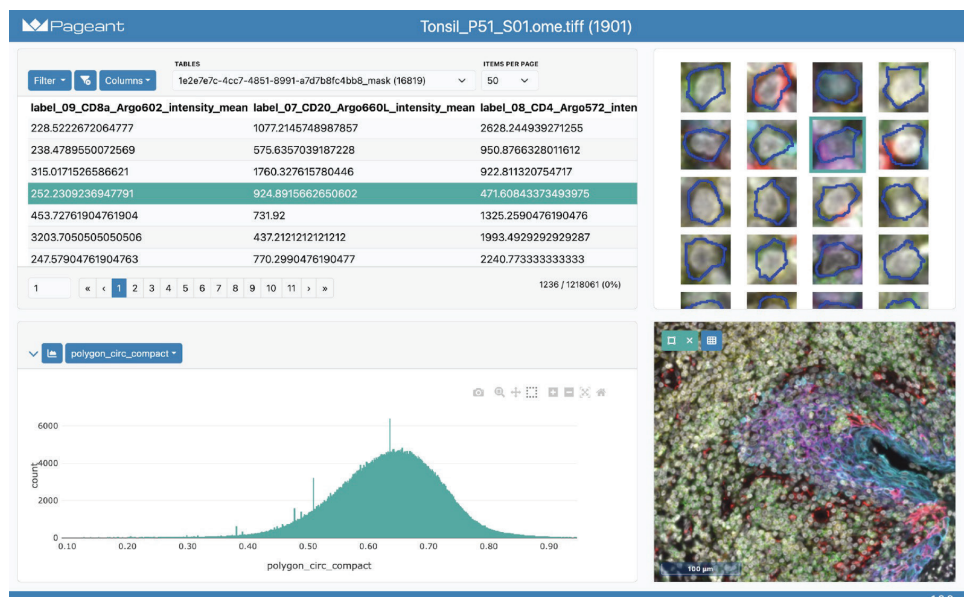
Pageant

Tonsil_P51_S01.ome.tiff (1901)

Filter Columns

TABLES
1e2e7e7c-4cc7-4851-8991-a7d7b8fc4bb8_mask (16819)

ITEMS PER PAGE
50

| label_09_CD8a_Argo602_intensity_mean | label_07_CD20_Argo660L_intensity_mean | label_08_CD4_Argo572_inten |
|---|---|---|
| 228.5222672064777 | 1077.2145748987857 | 2628.244939271255 |
| 238.4789550072569 | 575.6357039187228 | 950.8766328011612 |
| 315.0171526586621 | 1760.327615780446 | 922.811320754717 |
| 252.2309236947791 | 924.8915662650602 | 471.60843373493975 |
| 453.72761904761904 | 731.92 | 1325.2590476190476 |
| 3203.7050505050506 | 437.2121212121212 | 1993.4929292929287 |
| 247.57904761904763 | 770.2990476190477 | 2240.773333333333 |

1 « ‹ 1 2 3 4 5 6 7 8 9 10 11 › »

1236 / 1218061 (0%)

polygon_circ_compact

6000
4000
2000
0
count

0.10 0.20 0.30 0.40 0.50 0.60 0.70 0.80 0.90

polygon_circ_compact

100 µm